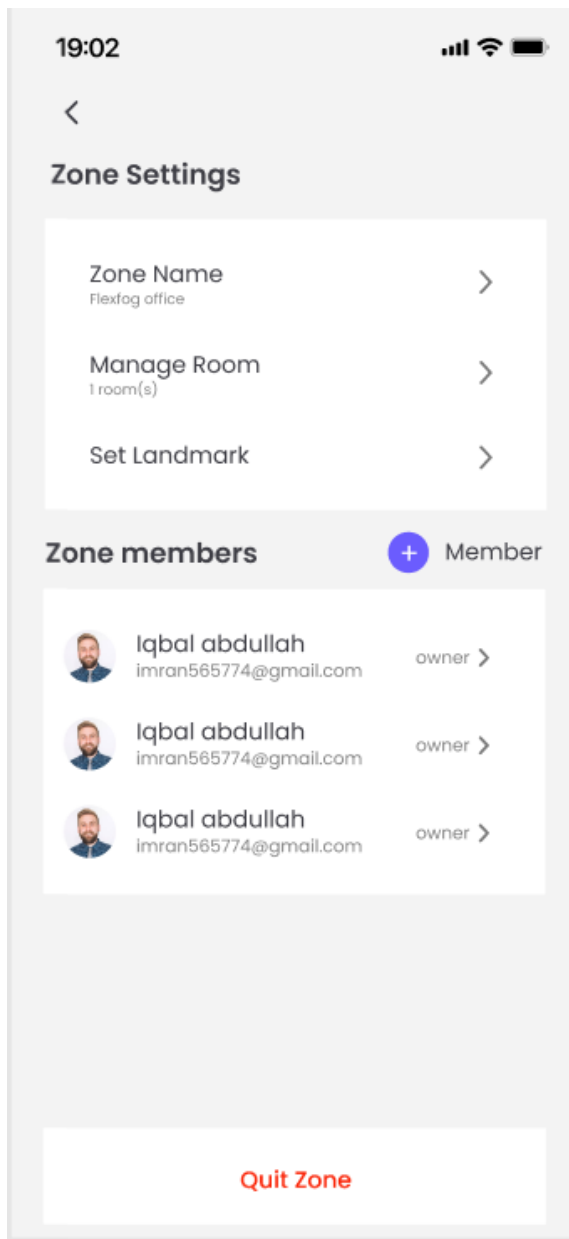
19:02

<

Zone Settings

Zone Name
Flexfog office
>

Manage Room
1 room(s)
>

Set Landmark
>

Zone members
+ Member

Iqbal abdullah
imran565774@gmail.com
owner >

Iqbal abdullah
imran565774@gmail.com
owner >

Iqbal abdullah
imran565774@gmail.com
owner >

Quit Zone